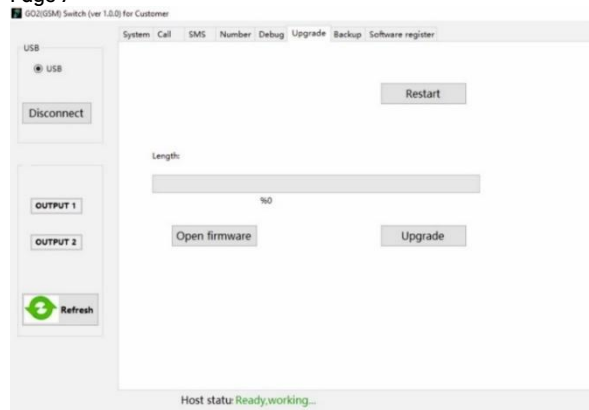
Page 7

GO2(GSM) Switch (ver 1.0.0) for Customer

USB

USB

Disconnect

OUTPUT 1

OUTPUT 2

Refresh

System Call SMS Number Debug Upgrade Backup Software register

Restart

Length:

%0

Open firmware

Upgrade

Host statu: Ready,working...